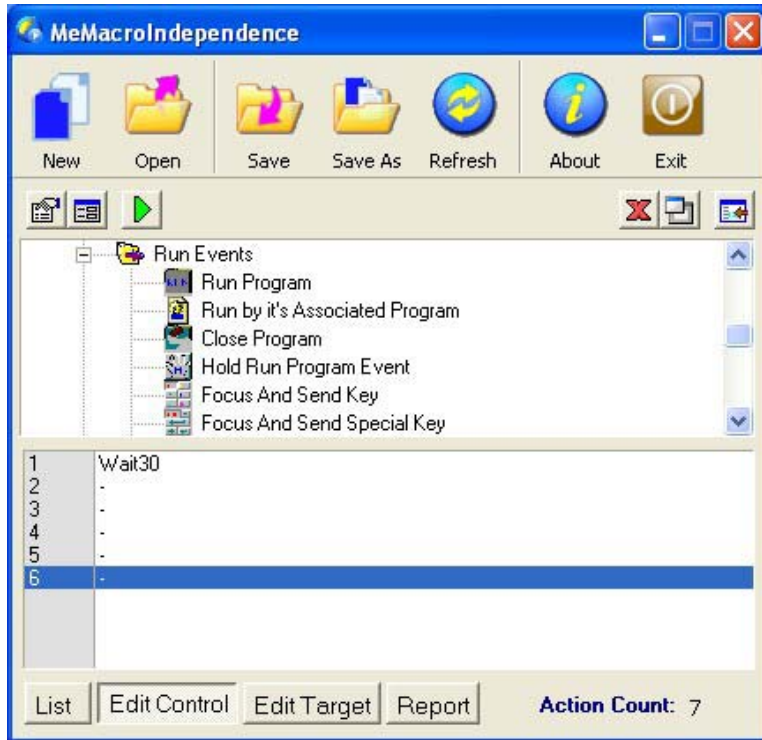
MeMacroIndependence

New Open Save Save As Refresh About Exit

Run Events
Run Program
Run by it's Associated Program
Close Program
Hold Run Program Event
Focus And Send Key
Focus And Send Special Key

| | |
|---|---|
| 1 | Wait30 |
| 2 | - |
| 3 | - |
| 4 | - |
| 5 | - |
| 6 | - |

List Edit Control Edit Target Report Action Count: 7